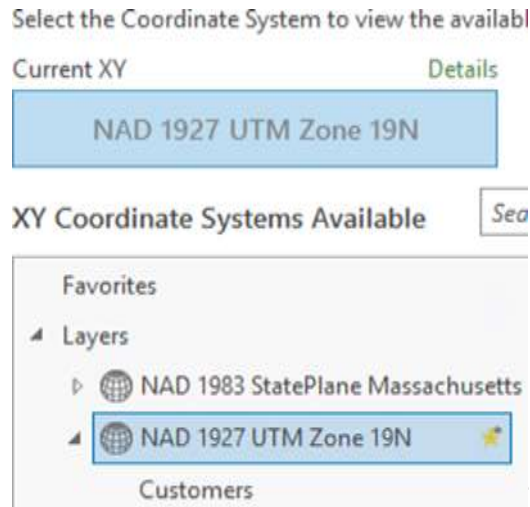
Select the Coordinate System to view the availabl

Current XY

Details

NAD 1927 UTM Zone 19N

XY Coordinate Systems Available

Sea

Favorites

Layers

NAD 1983 StatePlane Massachusetts

NAD 1927 UTM Zone 19N

Customers